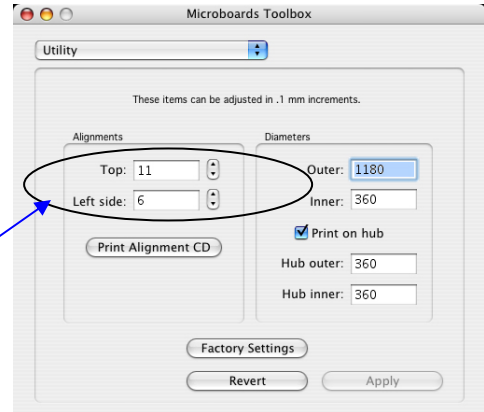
Microboards Toolbox

Utility

These items can be adjusted in .1 mm increments.

Alignments

Top: 11

Left side: 6

Print Alignment CD

Diameters

Outer: 1180

Inner: 360

Print on hub

Hub outer: 360

Hub inner: 360

Factory Settings

Revert

Apply